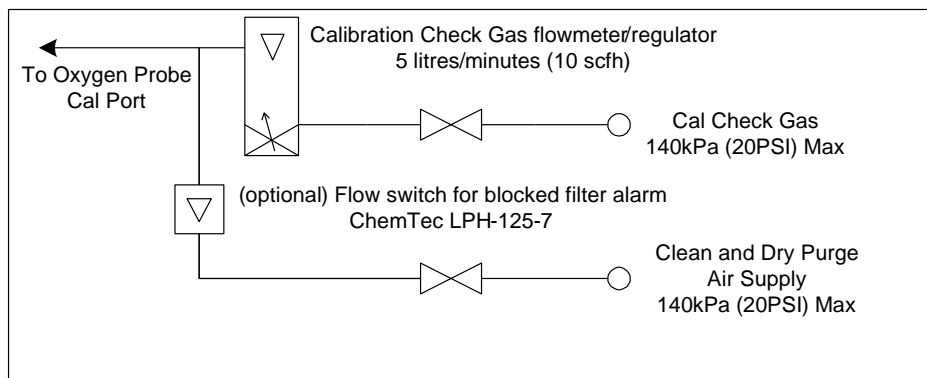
Calibration Check Gas flowmeter/regulator
5 litres/minutes (10 scfh)

To Oxygen Probe
Cal Port

Cal Check Gas
140kPa (20PSI) Max

(optional) Flow switch for blocked filter alarm
ChemTec LPH-125-7

Clean and Dry Purge
Air Supply
140kPa (20PSI) Max